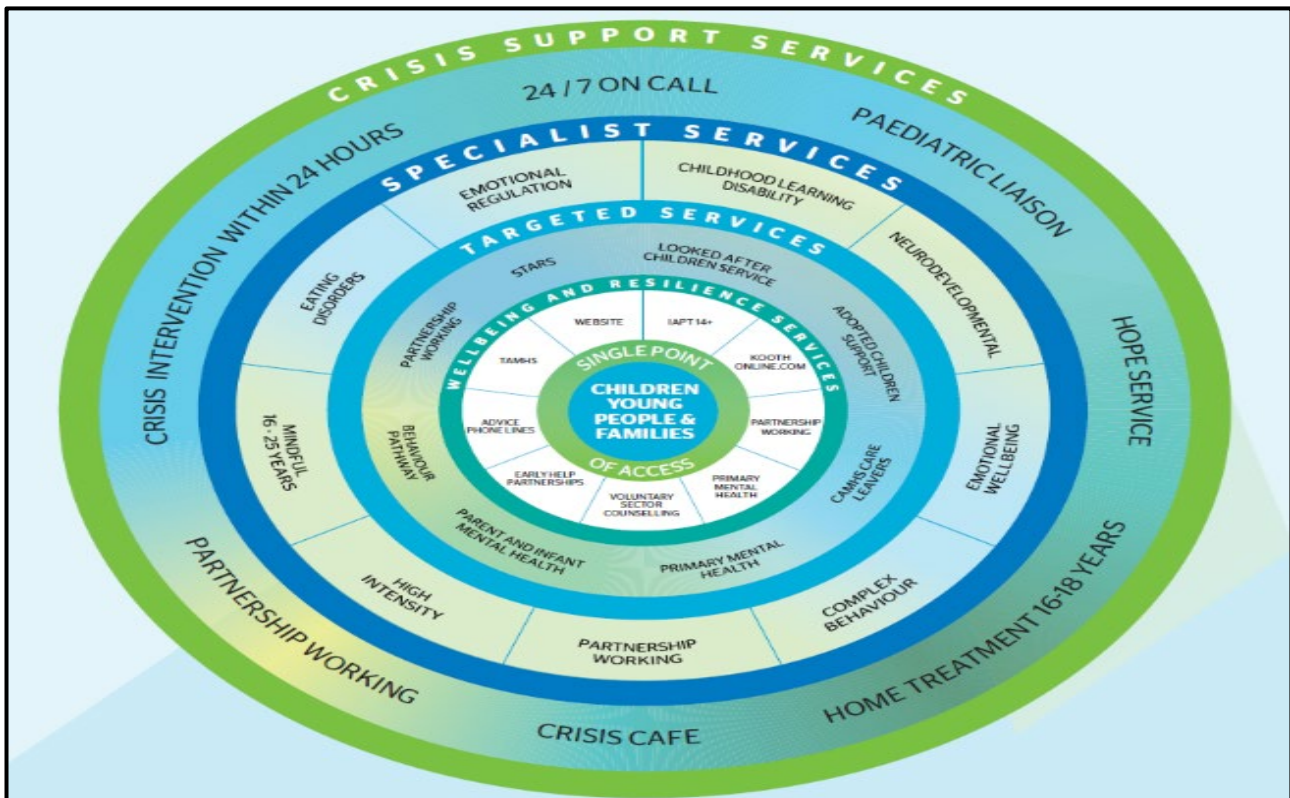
CRISIS SUPPORT SERVICES

24 / 7 ON CALL

PAEDIATRIC LIAISON

HOPE SERVICE

HOME TREATMENT 16-18 YEARS

CRISIS CAFE

PARTNERSHIP WORKING

CRISIS INTERVENTION WITHIN 24 HOURS

SPECIALIST SERVICES

EMOTIONAL REGULATION

CHILDHOOD LEARNING DISABILITY

NEURODEVELOPMENTAL

EMOTIONAL WELLBEING

COMPLEX BEHAVIOUR

PARTNERSHIP WORKING

HIGH INTENSITY

MINDFUL 16 - 25 YEARS

EATING DISORDERS

TARGETED SERVICES

STARS

LOOKED AFTER CHILDREN SERVICE

ADOPTED CHILDREN SUPPORT

CAMHS CARE LEAVERS

PRIMARY MENTAL HEALTH

PARENT AND INFANT MENTAL HEALTH

BEHAVIOUR PATHWAY

PARTNERSHIP WORKING

WELLBEING AND RESILIENCE SERVICES

WEBSITE

IAPT 14+

KOOTH ONLINE.COM

PARTNERSHIP WORKING

PRIMARY MENTAL HEALTH

VOLUNTARY SECTOR COUNSELLING

EARLY HELP PARTNERSHIPS

ADVICE PHONE LINES

TAMHS

SINGLE POINT

CHILDREN YOUNG PEOPLE & FAMILIES

OF ACCESS